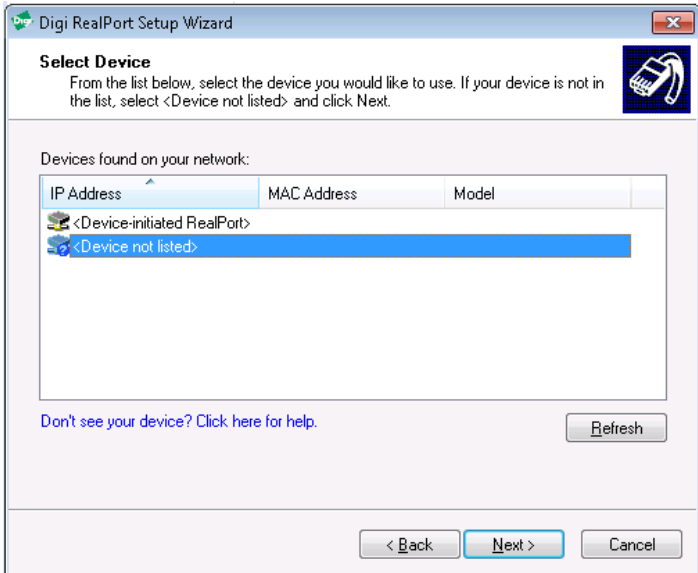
Digi RealPort Setup Wizard

Select Device
From the list below, select the device you would like to use. If your device is not in the list, select <Device not listed> and click Next.

Devices found on your network:

| IP Address | MAC Address | Model |
|---|---|---|
| <Device-initiated RealPort> | | |
| <Device not listed> | | |

Don't see your device? Click here for help.

Refresh

< Back
Next >
Cancel